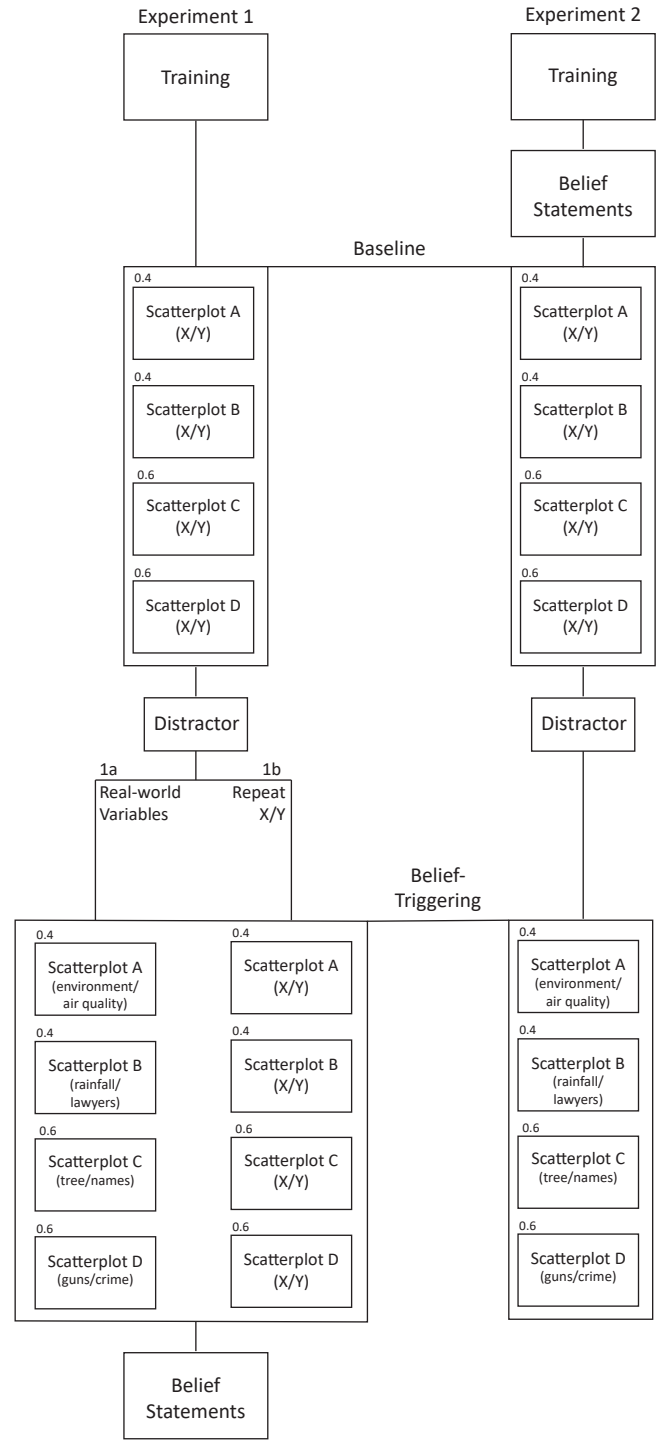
Experiment 1

Training

Experiment 2

Training

Belief Statements

Baseline

0.4
Scatterplot A (X/Y)

0.4
Scatterplot B (X/Y)

0.6
Scatterplot C (X/Y)

0.6
Scatterplot D (X/Y)

0.4
Scatterplot A (X/Y)

0.4
Scatterplot B (X/Y)

0.6
Scatterplot C (X/Y)

0.6
Scatterplot D (X/Y)

Distractor

Distractor

1a
Real-world Variables

1b
Repeat X/Y

Belief-Triggering

0.4
Scatterplot A (environment/ air quality)

0.4
Scatterplot B (rainfall/ lawyers)

0.6
Scatterplot C (tree/names)

0.6
Scatterplot D (guns/crime)

0.4
Scatterplot A (X/Y)

0.4
Scatterplot B (X/Y)

0.6
Scatterplot C (X/Y)

0.6
Scatterplot D (X/Y)

0.4
Scatterplot A (environment/ air quality)

0.4
Scatterplot B (rainfall/ lawyers)

0.6
Scatterplot C (tree/names)

0.6
Scatterplot D (guns/crime)

Belief Statements